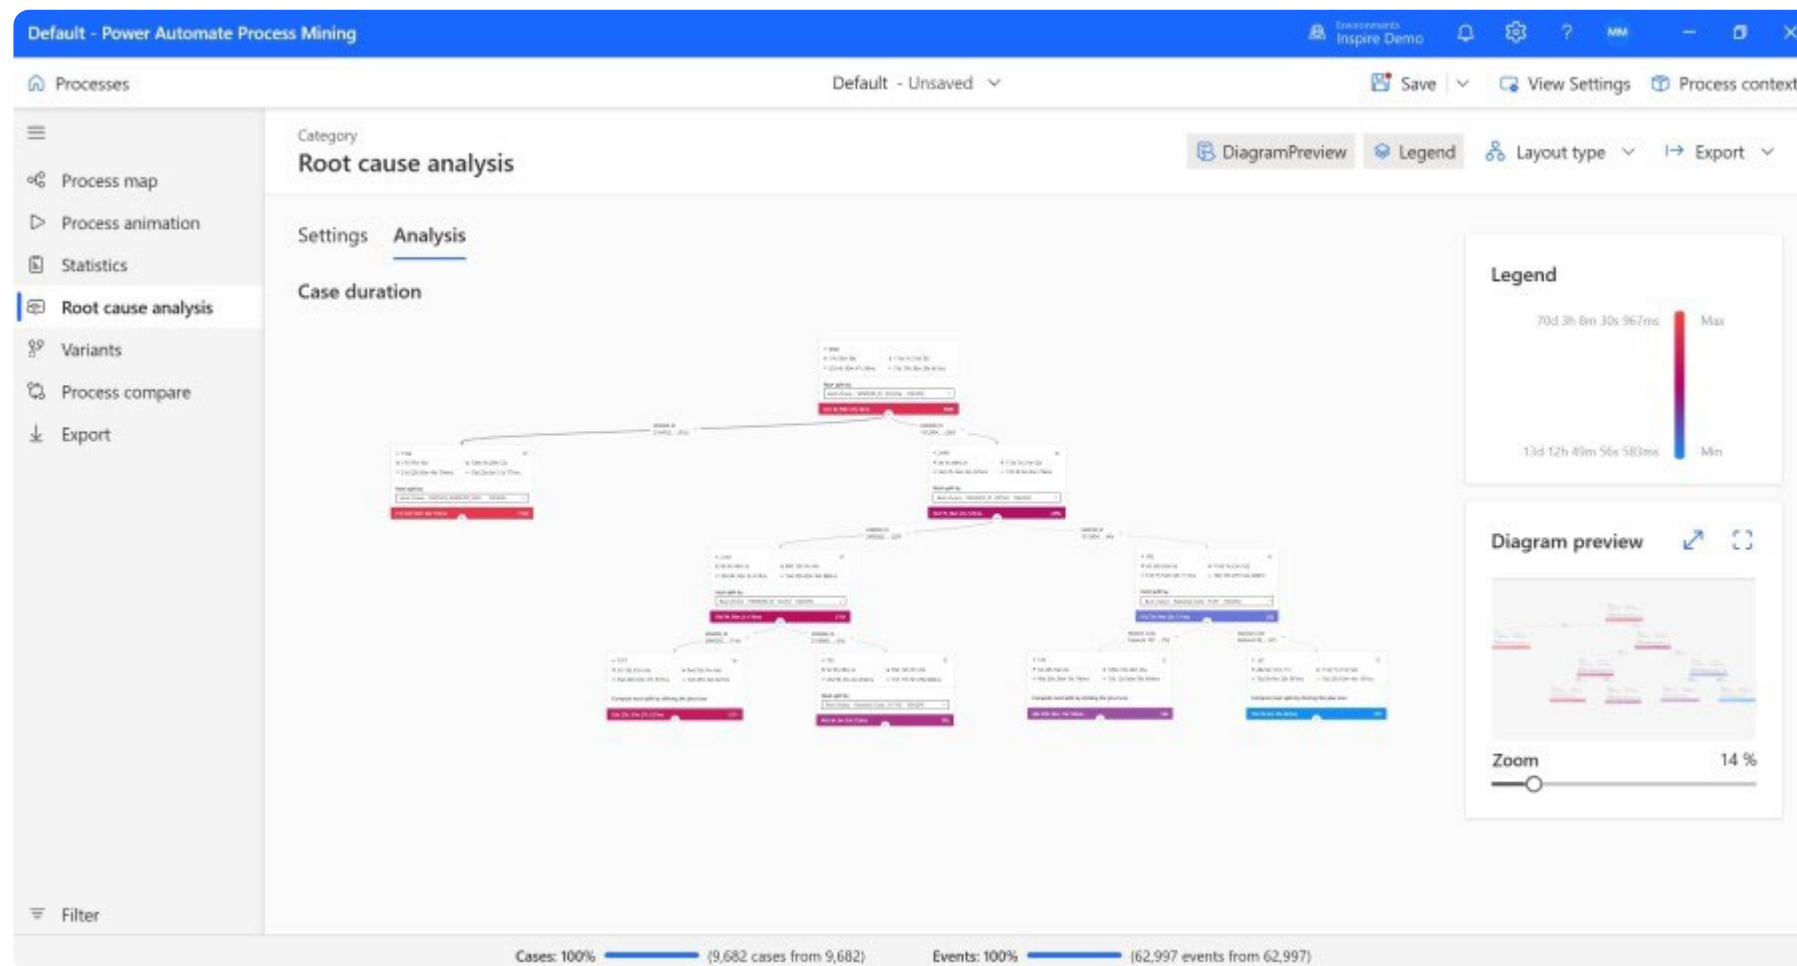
Default - Power Automate Process Mining

Environments
Inspire Demo

MM

Processes

Default - Unsaved

Save

View Settings

Process context

Process map

Process animation

Statistics

Root cause analysis

Variants

Process compare

Export

Filter

Category

Root cause analysis

DiagramPreview

Legend

Layout type

Export

Settings

Analysis

Case duration

Legend

70d 3h 8m 30s 967ms

Max

13d 12h 49m 56s 583ms

Min

Diagram preview

Zoom

14 %

Cases: 100%

(9,682 cases from 9,682)

Events: 100%

(62,997 events from 62,997)